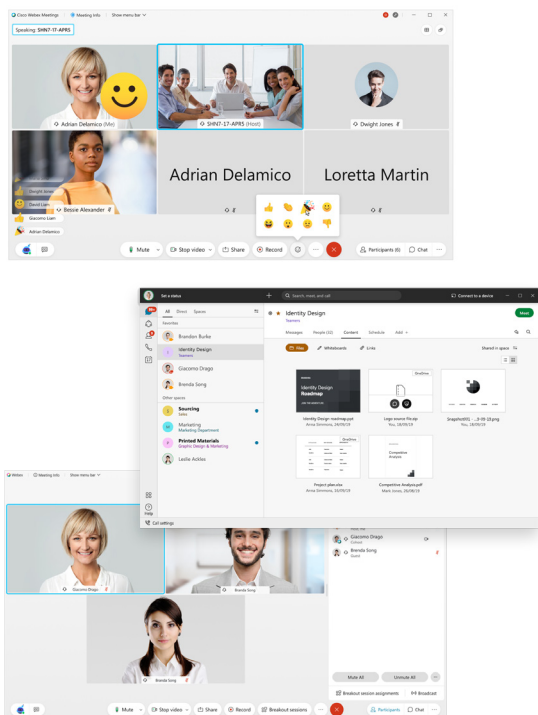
Cisco Webex Meetings   Meeting Info   Show menu bar

Speaking: SHN7-17-APR5

Adrian Delamico (Me)

SHN7-17-APR5 (Host)

Dwight Jones

Dwight Jones

David Liam

Bessie Alexander

Giacomo Liam

Adrian Delamico

Adrian Delamico

Loretta Martin

Mute   Stop video   Share   Record   Participants (6)   Chat

Set a status   Search, meet, and call   Connect to a device

All   Direct   Spaces

Favorites

Brandon Burke

Identity Design

Giacomo Drago

Brenda Song

Other spaces

Sourcing
Sales

Marketing
Marketing Department

Printed Materials
Graphic Design & Marketing

Leslie Addas

Help

Call settings

Identity Design
Trainers

Messages   People (12)   Content   Schedule   Add

Files   Whiteboards   Links

Shared in space

Identity Design Roadmap

Identity Design roadmap.pptx
Anna Simmons, 28/09/19

Logo source file.zip
You, 28/09/19

Snapshot001 ... 3-09-19.png

Project plan.xlsx
Anna Simmons, 28/09/19

Competive Analysis

Competive Analysis.pdf
Mark Voros, 20/09/19

Meet

Webex   Meeting Info   Show menu bar

Giacomo Drago

Brenda Song

Brenda Song

Giacomo Drago
Cohost

Brenda Song
Guest

Mute All   Unmute All

Breakout session assignments   Broadcast

Mute   Stop video   Share   Record   Breakout sessions   Participants   Chat